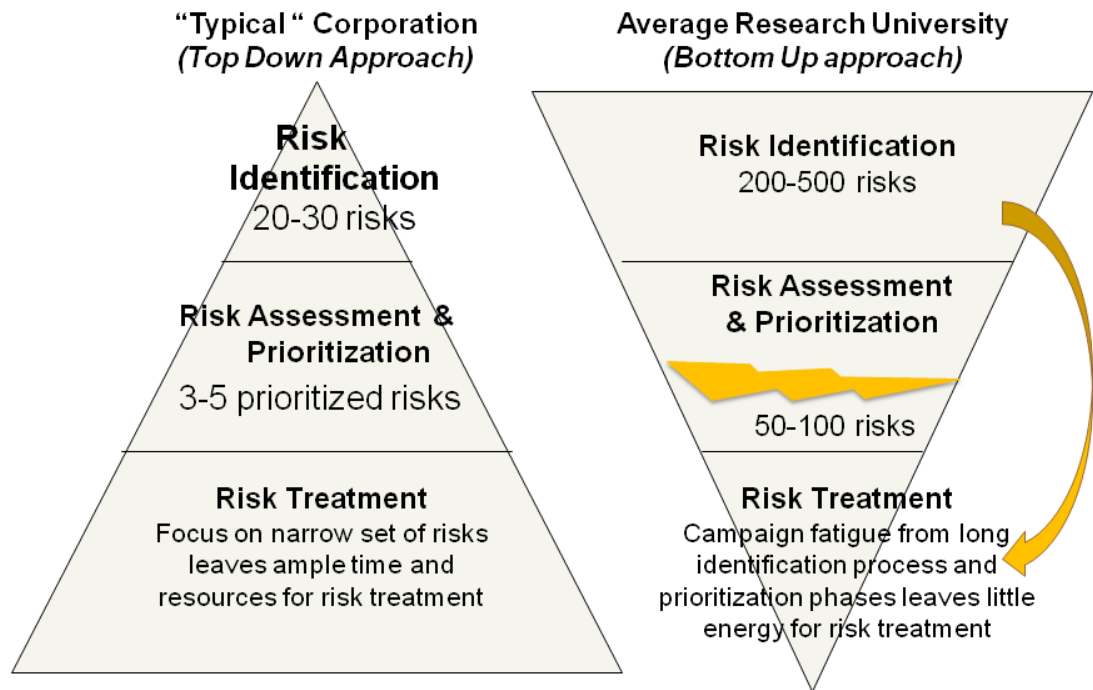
"Typical " Corporation
(Top Down Approach)

Risk Identification
20-30 risks

Risk Assessment & Prioritization
3-5 prioritized risks

Risk Treatment
Focus on narrow set of risks leaves ample time and resources for risk treatment

Average Research University
(Bottom Up approach)

Risk Identification
200-500 risks

Risk Assessment & Prioritization

50-100 risks

Risk Treatment
Campaign fatigue from long identification process and prioritization phases leaves little energy for risk treatment